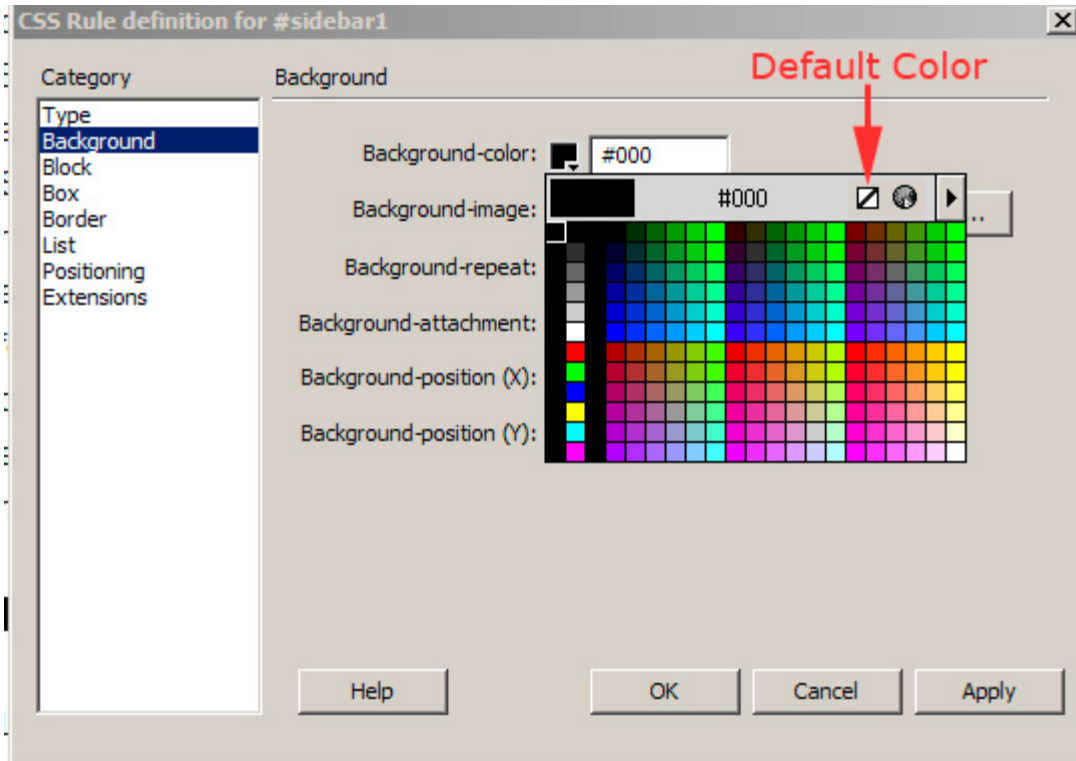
CSS Rule definition for #sidebar1

Category

Type
Background
Block
Box
Border
List
Positioning
Extensions

Background

Default Color

Background-color: #000

#000

Background-image:

Background-repeat:

Background-attachment:

Background-position (X):

Background-position (Y):

Help

OK

Cancel

Apply